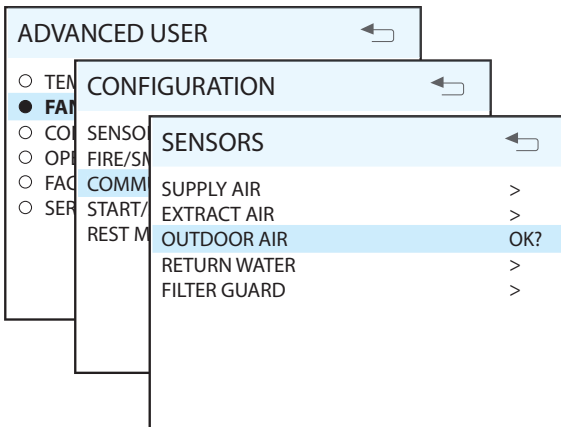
ADVANCED USER

○ TEM
● FAN
○ CO
○ OPE
○ FAC
○ SER

CONFIGURATION

SENSO
FIRE/SM
COMM
START/
REST M

SENSORS

| | |
|---|---|
| SUPPLY AIR | > |
| EXTRACT AIR | > |
| OUTDOOR AIR | OK? |
| RETURN WATER | > |
| FILTER GUARD | > |